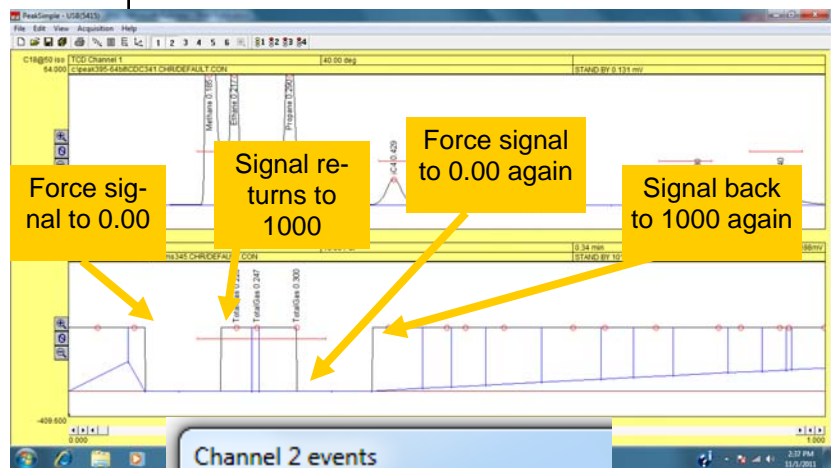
PeakSimple - USB(5415)

File Edit View Acquisition Help

1 2 3 4 5 6

C18@50 iso TCD Channel 1 40.00 deg
54.000 c:\peak395-64bit\CDC341.CHR\DEFAULT.CON STAND BY 0.131 mV

Methane 0.185

Ethane 0.21

Propane 0.290

C4 0.429

0.34 min

ns345.CHR\DEFAULT.CON STAND BY 10

TotalGas 0.247

TotalGas 0.300

-409.500

0.000

1.000

Force signal to 0.00

Signal returns to 1000

Force signal to 0.00 again

Signal back to 1000 again

Channel 2 events

2:37 PM
11/1/2011